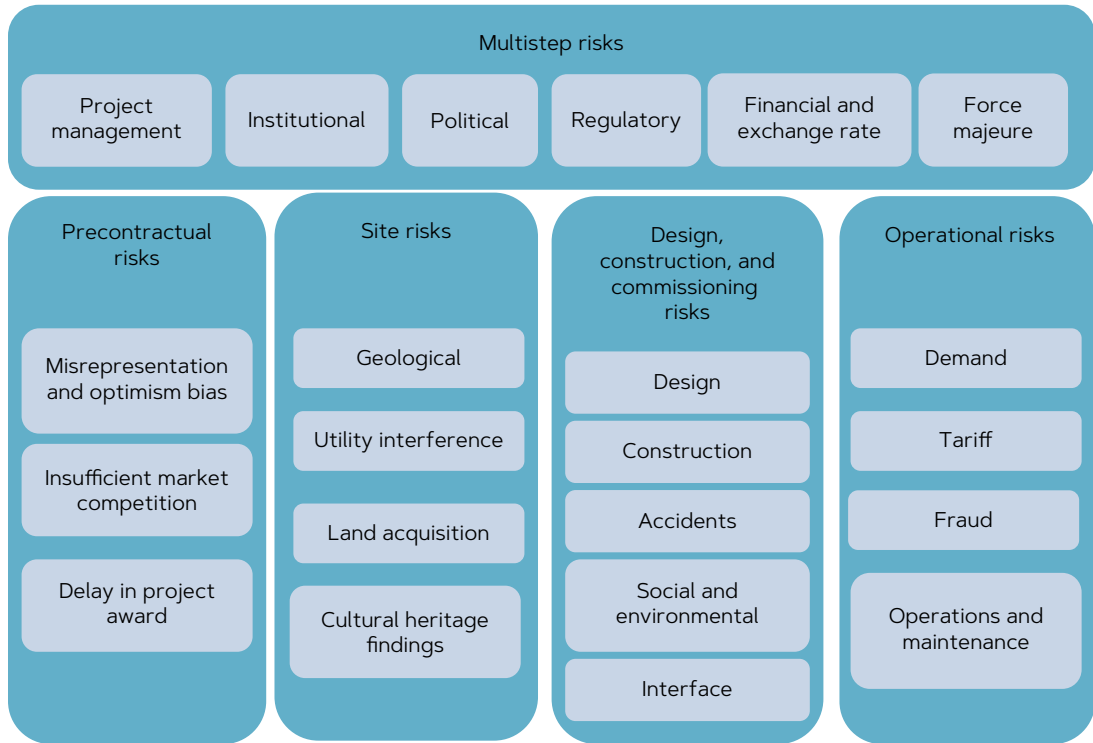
Multistep risks

Project management

Institutional

Political

Regulatory

Financial and exchange rate

Force majeure

Precontractual risks

Misrepresentation and optimism bias

Insufficient market competition

Delay in project award

Site risks

Geological

Utility interference

Land acquisition

Cultural heritage findings

Design, construction, and commissioning risks

Design

Construction

Accidents

Social and environmental

Interface

Operational risks

Demand

Tariff

Fraud

Operations and maintenance